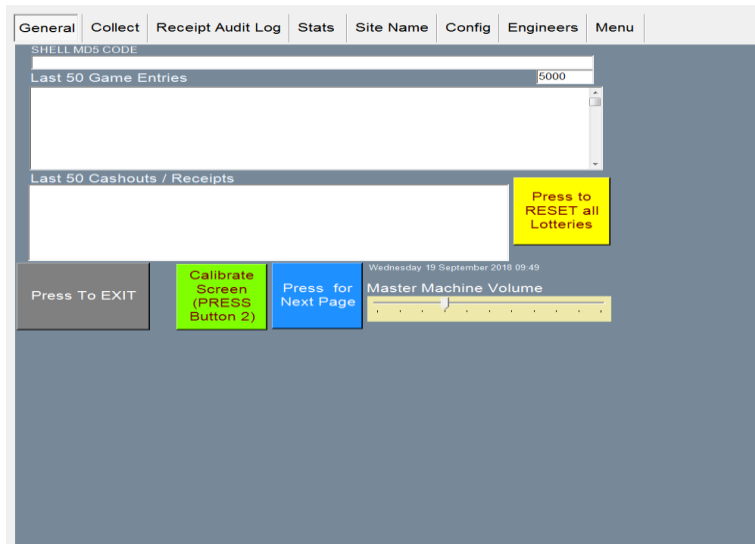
General | Collect | Receipt Audit Log | Stats | Site Name | Config | Engineers | Menu

SHELL MD5 CODE

Last 50 Game Entries

5000

Last 50 Cashouts / Receipts

Press to RESET all Lotteries

Press To EXIT

Calibrate Screen (PRESS Button 2)

Press for Next Page

Wednesday 19 September 2018 09:49

Master Machine Volume